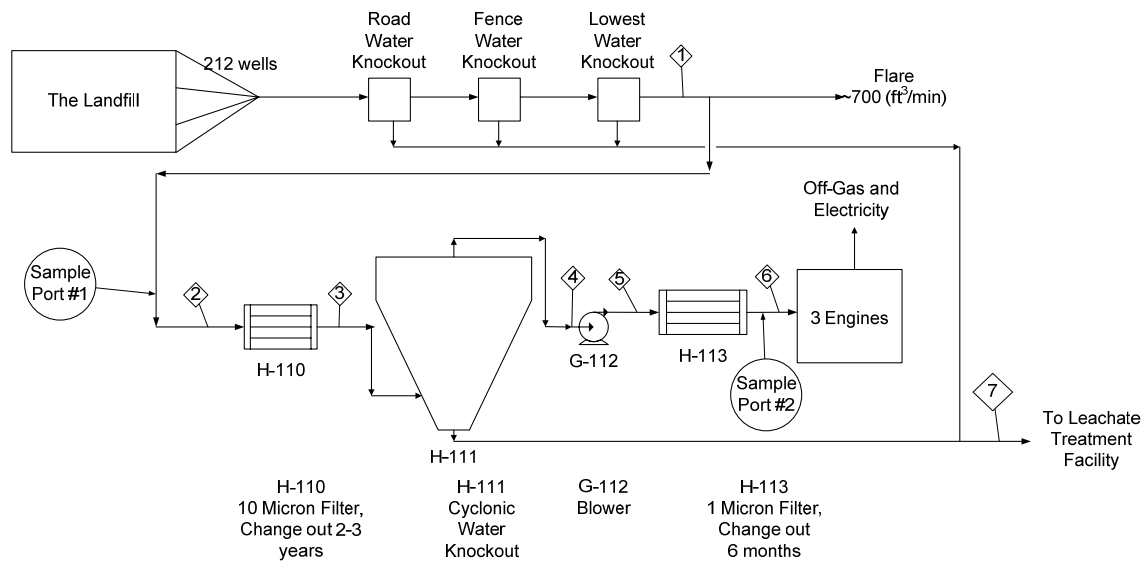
The Landfill

212 wells

Road Water Knockout

Fence Water Knockout

Lowest Water Knockout

1

Flare ~700 (ft$^3$/min)

Off-Gas and Electricity

Sample Port #1

2

H-110

3

4

5

G-112

H-113

6

3 Engines

Sample Port #2

7

H-111

To Leachate Treatment Facility

H-110 10 Micron Filter, Change out 2-3 years

H-111 Cyclonic Water Knockout

G-112 Blower

H-113 1 Micron Filter, Change out 6 months